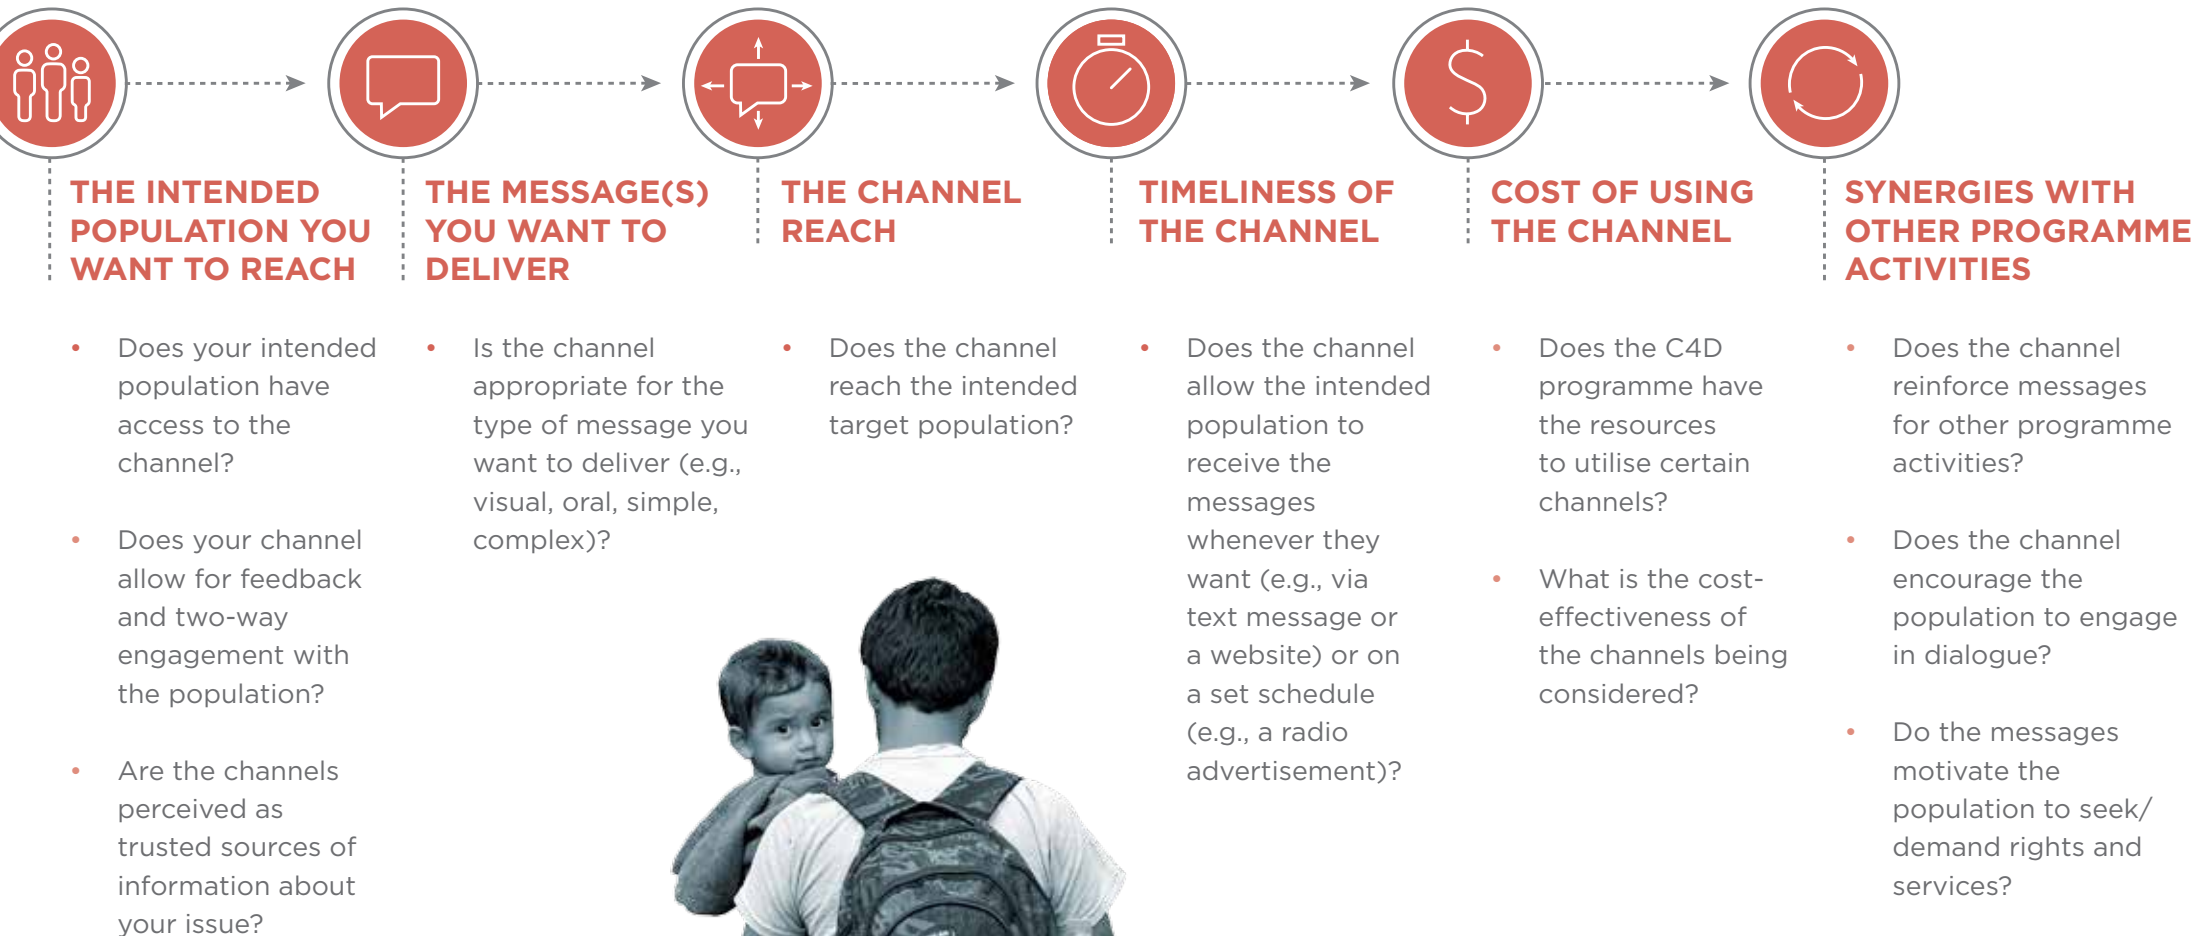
THE INTENDED POPULATION YOU WANT TO REACH

• Does your intended population have access to the channel?

• Does your channel allow for feedback and two-way engagement with the population?

• Are the channels perceived as trusted sources of information about your issue?

THE MESSAGE(S) YOU WANT TO DELIVER

• Is the channel appropriate for the type of message you want to deliver (e.g., visual, oral, simple, complex)?

THE CHANNEL REACH

• Does the channel reach the intended target population?

TIMELINESS OF THE CHANNEL

• Does the channel allow the intended population to receive the messages whenever they want (e.g., via text message or a website) or on a set schedule (e.g., a radio advertisement)?

COST OF USING THE CHANNEL

• Does the C4D programme have the resources to utilise certain channels?

• What is the cost-effectiveness of the channels being considered?

SYNERGIES WITH OTHER PROGRAMME ACTIVITIES

• Does the channel reinforce messages for other programme activities?

• Does the channel encourage the population to engage in dialogue?

• Do the messages motivate the population to seek/ demand rights and services?